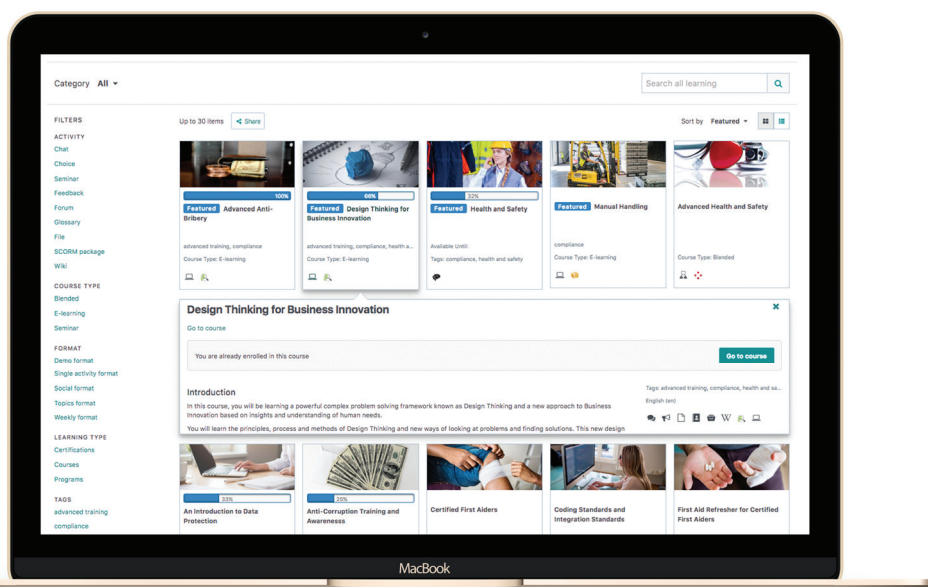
Category All ▾

Search all learning

FILTERS

ACTIVITY

Chat

Choice

Seminar

Feedback

Forum

Glossary

File

SCORM package

Wiki

COURSE TYPE

Blended

E-learning

Seminar

FORMAT

Demo format

Single activity format

Social format

Topics format

Weekly format

LEARNING TYPE

Certifications

Courses

Programs

TAGS

advanced training

compliance

Up to 30 items Share

Sort by Featured ▾

100%

Featured Advanced Anti-Bribery

advanced training, compliance

Course Type: E-learning

66%

Featured Design Thinking for Business Innovation

advanced training, compliance, health a...

Course Type: E-learning

32%

Featured Health and Safety

Available Until:

Tags: compliance, health and safety

Featured Manual Handling

compliance

Course Type: E-learning

Advanced Health and Safety

Course Type: Blended

Design Thinking for Business Innovation

Go to course

You are already enrolled in this course

Go to course

Introduction

In this course, you will be learning a powerful complex problem solving framework known as Design Thinking and a new approach to Business Innovation based on insights and understanding of human needs.

You will learn the principles, process and methods of Design Thinking and new ways of looking at problems and finding solutions. This new design

Tags: advanced training, compliance, health and sa...

English (en)

33%

An Introduction to Data Protection

25%

Anti-Corruption Training and Awareness

Certified First Aiders

Coding Standards and Integration Standards

First Aid Refresher for Certified First Aiders

MacBook